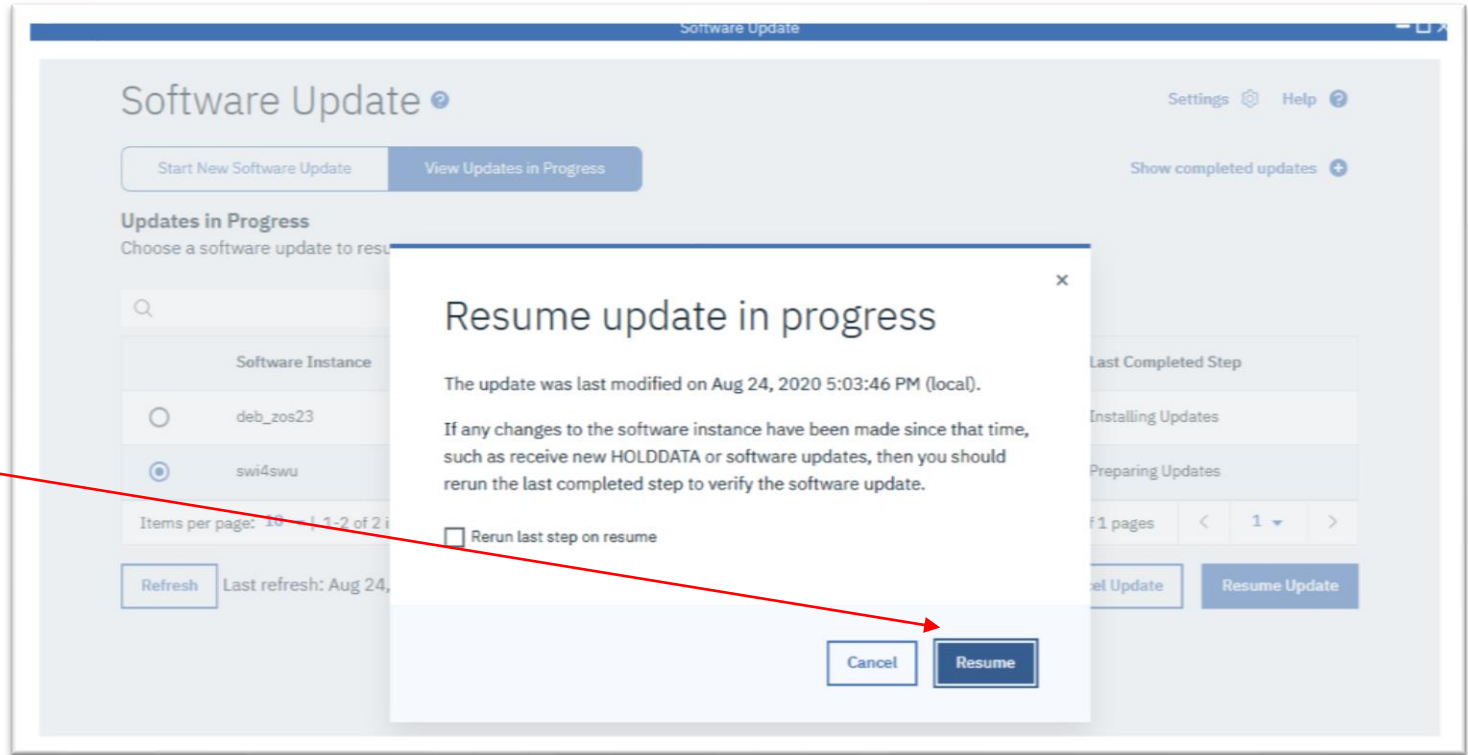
Software Update

Software Update

Settings Help

Start New Software Update View Updates in Progress

Show completed updates

Updates in Progress
Choose a software update to resu

| | Software Instance | Last Completed Step |
|---|---|---|
| | deb_zos23 | Installing Updates |
| | swi4swu | Preparing Updates |

Items per page: 10 | 1-2 of 2 i  f 1 pages  1

Refresh Last refresh: Aug 24,  el Update Resume Update

×

Resume update in progress

The update was last modified on Aug 24, 2020 5:03:46 PM (local).

If any changes to the software instance have been made since that time, such as receive new HOLDDATA or software updates, then you should rerun the last completed step to verify the software update.

Rerun last step on resume

Cancel Resume